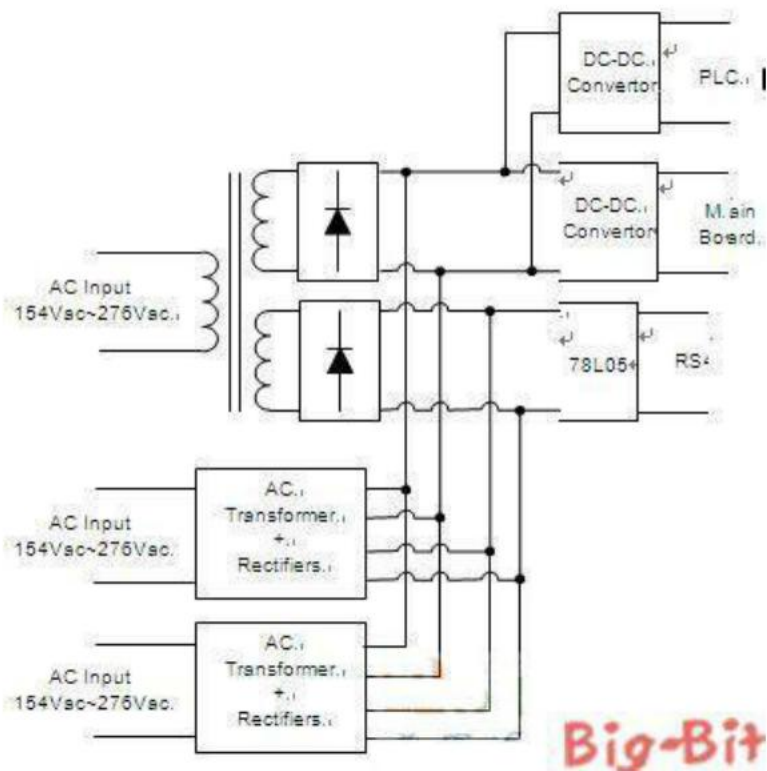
DC-DC. Convertor

PLC.

DC-DC. Convertor

Main Board.

AC Input 154Vac~276Vac.

78L05

RS

AC Input 154Vac~276Vac.

AC. Transformer. +. Rectifiers.

AC Input 154Vac~276Vac.

AC. Transformer. +. Rectifiers.

Big-Bit